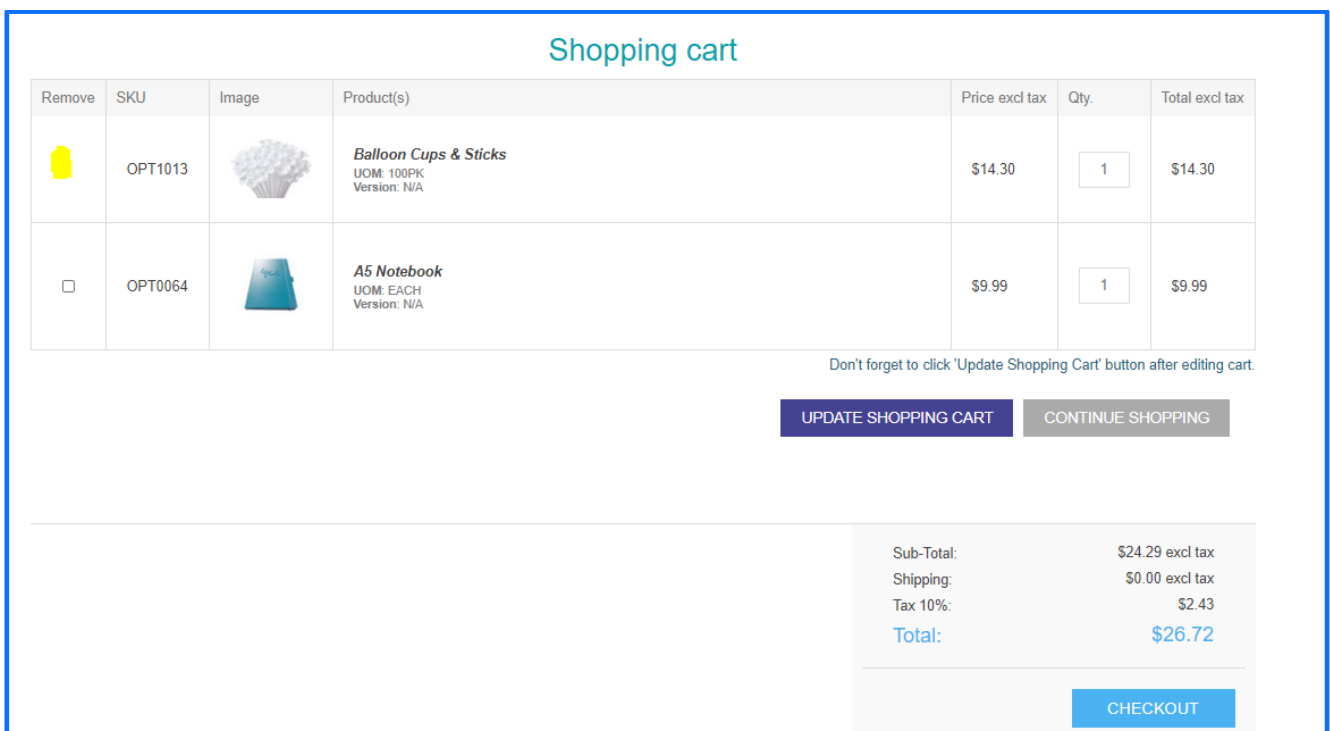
Shopping cart

| Remove | SKU | Image | Product(s) | Price excl tax | Qty. | Total excl tax |
|---|---|---|---|---|---|---|
|  | OPT1013 |  | Balloon Cups & Sticks UOM: 100PK Version: N/A | $14.30 | 1 | $14.30 |
|  | OPT0064 |  | A5 Notebook UOM: EACH Version: N/A | $9.99 | 1 | $9.99 |

Don't forget to click 'Update Shopping Cart' button after editing cart.

UPDATE SHOPPING CART CONTINUE SHOPPING

Sub-Total: $24.29 excl tax
Shipping: $0.00 excl tax
Tax 10%: $2.43
Total: $26.72

CHECKOUT